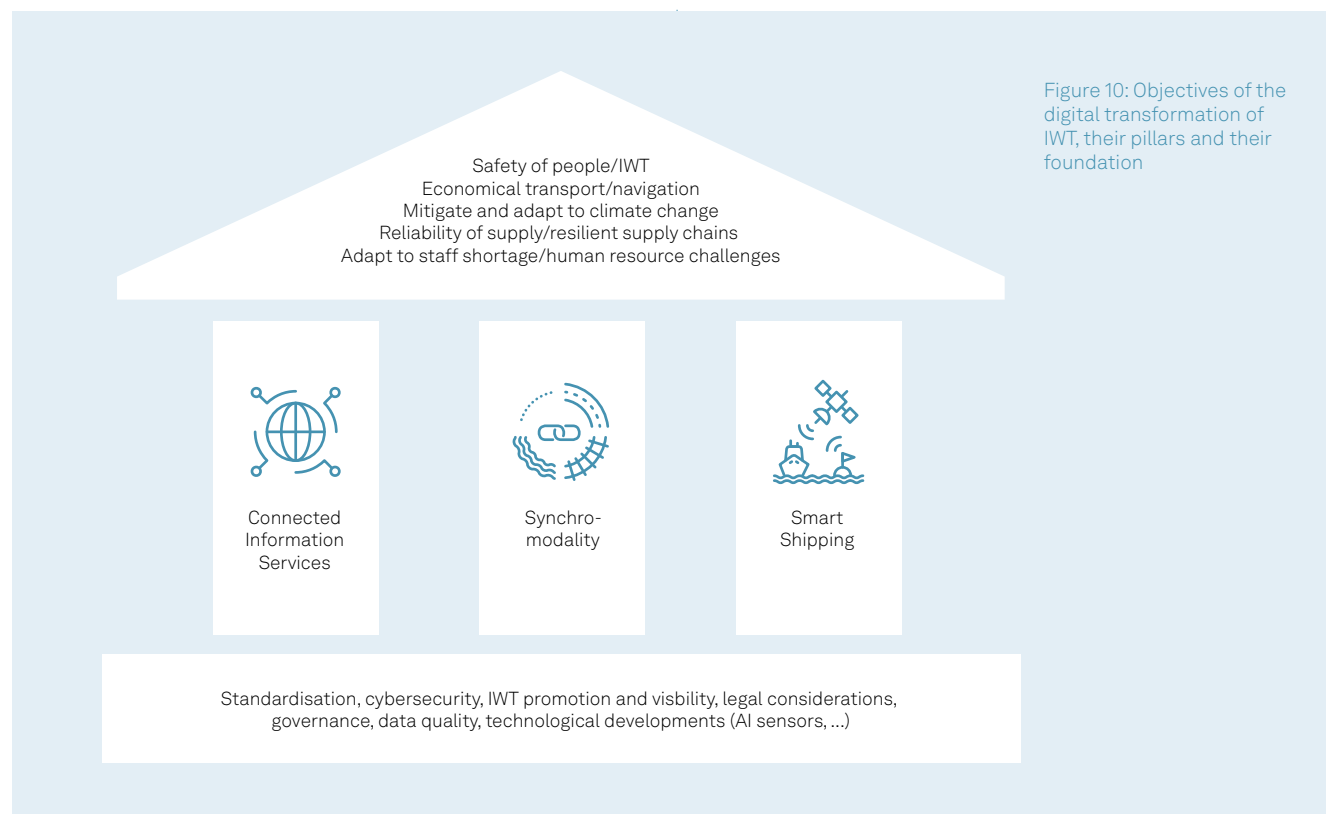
Safety of people/IWT
Economical transport/navigation
Mitigate and adapt to climate change
Reliability of supply/resilient supply chains
Adapt to staff shortage/human resource challenges

Figure 10: Objectives of the digital transformation of IWT, their pillars and their foundation

Connected Information Services

Synchro-modality

Smart Shipping

Standardisation, cybersecurity, IWT promotion and visbility, legal considerations, governance, data quality, technological developments (AI sensors, ...)